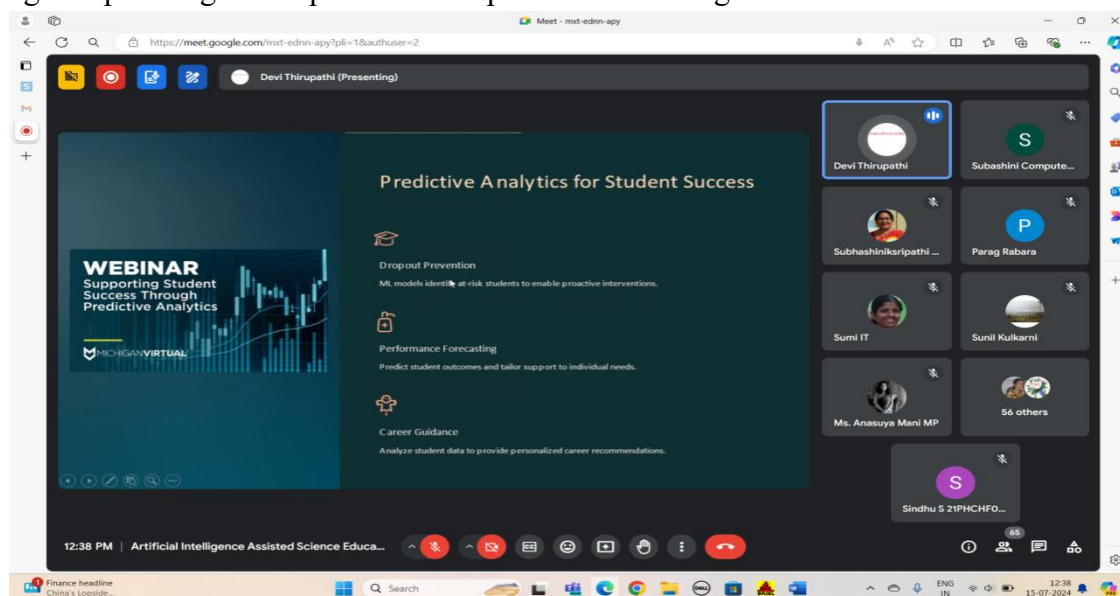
Meet - mxt-ednn-apy

https://meet.google.com/mxt-ednn-apy?pli=1&authuser=2

Devi Thirupathi (Presenting)

Predictive Analytics for Student Success

Dropout Prevention

ML models identify at-risk students to enable proactive interventions.

Performance Forecasting

Predict student outcomes and tailor support to individual needs.

Career Guidance

Analyze student data to provide personalized career recommendations.

WEBINAR
Supporting Student Success Through Predictive Analytics

MICHIGANVIRTUAL

Devi Thirupathi

S
Subashini Compute...

Subhashiniksripathi ...

P
Parag Rabara

Sumi IT

Sunil Kulkarni

Ms. Anasuya Mani MP

56 others

S
Sindhu S 21PHCHF0...

12:38 PM | Artificial Intelligence Assisted Science Educa...

65

Finance headline
China's Lopside...

Search

ENG IN

12:38
15-07-2024